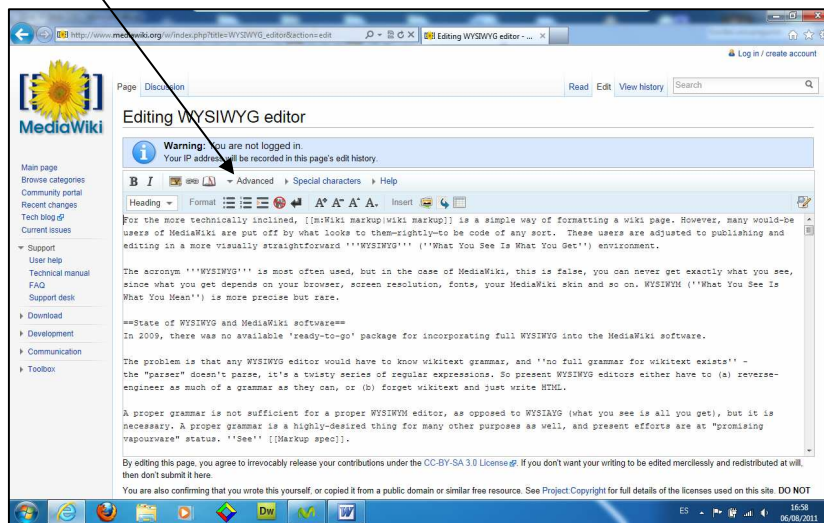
http://www.mediawiki.org/w/index.php?title=WYSIWYG_editor&action=edit
Editing WYSIWYG editor - ... ×

Log in / create account

MediaWiki

Page Discussion

Read Edit View history Search

Editing WYSIWYG editor

Warning: You are not logged in.
Your IP address will be recorded in this page's edit history.

Main page
Browse categories
Community portal
Recent changes
Tech blog
Current issues

Support
User help
Technical manual
FAQ
Support desk

Download
Development
Communication
Toolbox

B I Advanced Special characters Help

Heading Format A A A A. Insert

For the more technically inclined, [[m:Wiki markup|wiki markup]] is a simple way of formatting a wiki page. However, many would-be users of MediaWiki are put off by what looks to them—rightly—to be code of any sort. These users are adjusted to publishing and editing in a more visually straightforward '''WYSIWYG''' (''What You See Is What You Get'') environment.

The acronym '''WYSIWYG''' is most often used, but in the case of MediaWiki, this is false, you can never get exactly what you see, since what you get depends on your browser, screen resolution, fonts, your MediaWiki skin and so on. WYSIWYM (''What You See Is What You Mean'') is more precise but rare.

==State of WYSIWYG and MediaWiki software==
In 2009, there was no available 'ready-to-go' package for incorporating full WYSIWYG into the MediaWiki software.

The problem is that any WYSIWYG editor would have to know wikitext grammar, and ''no full grammar for wikitext exists'' - the "parser" doesn't parse, it's a twisty series of regular expressions. So present WYSIWYG editors either have to (a) reverse-engineer as much of a grammar as they can, or (b) forget wikitext and just write HTML.

A proper grammar is not sufficient for a proper WYSIWYM editor, as opposed to WYSIAYG (what you see is all you get), but it is necessary. A proper grammar is a highly-desired thing for many other purposes as well, and present efforts are at "promising vapourware" status. ''See'' [[Markup spec]].

By editing this page, you agree to irrevocably release your contributions under the CC-BY-SA 3.0 License. If you don't want your writing to be edited mercilessly and redistributed at will, then don't submit it here.
You are also confirming that you wrote this yourself, or copied it from a public domain or similar free resource. See Project:Copyright for full details of the licenses used on this site. DO NOT

ES 16:58 06/08/2011